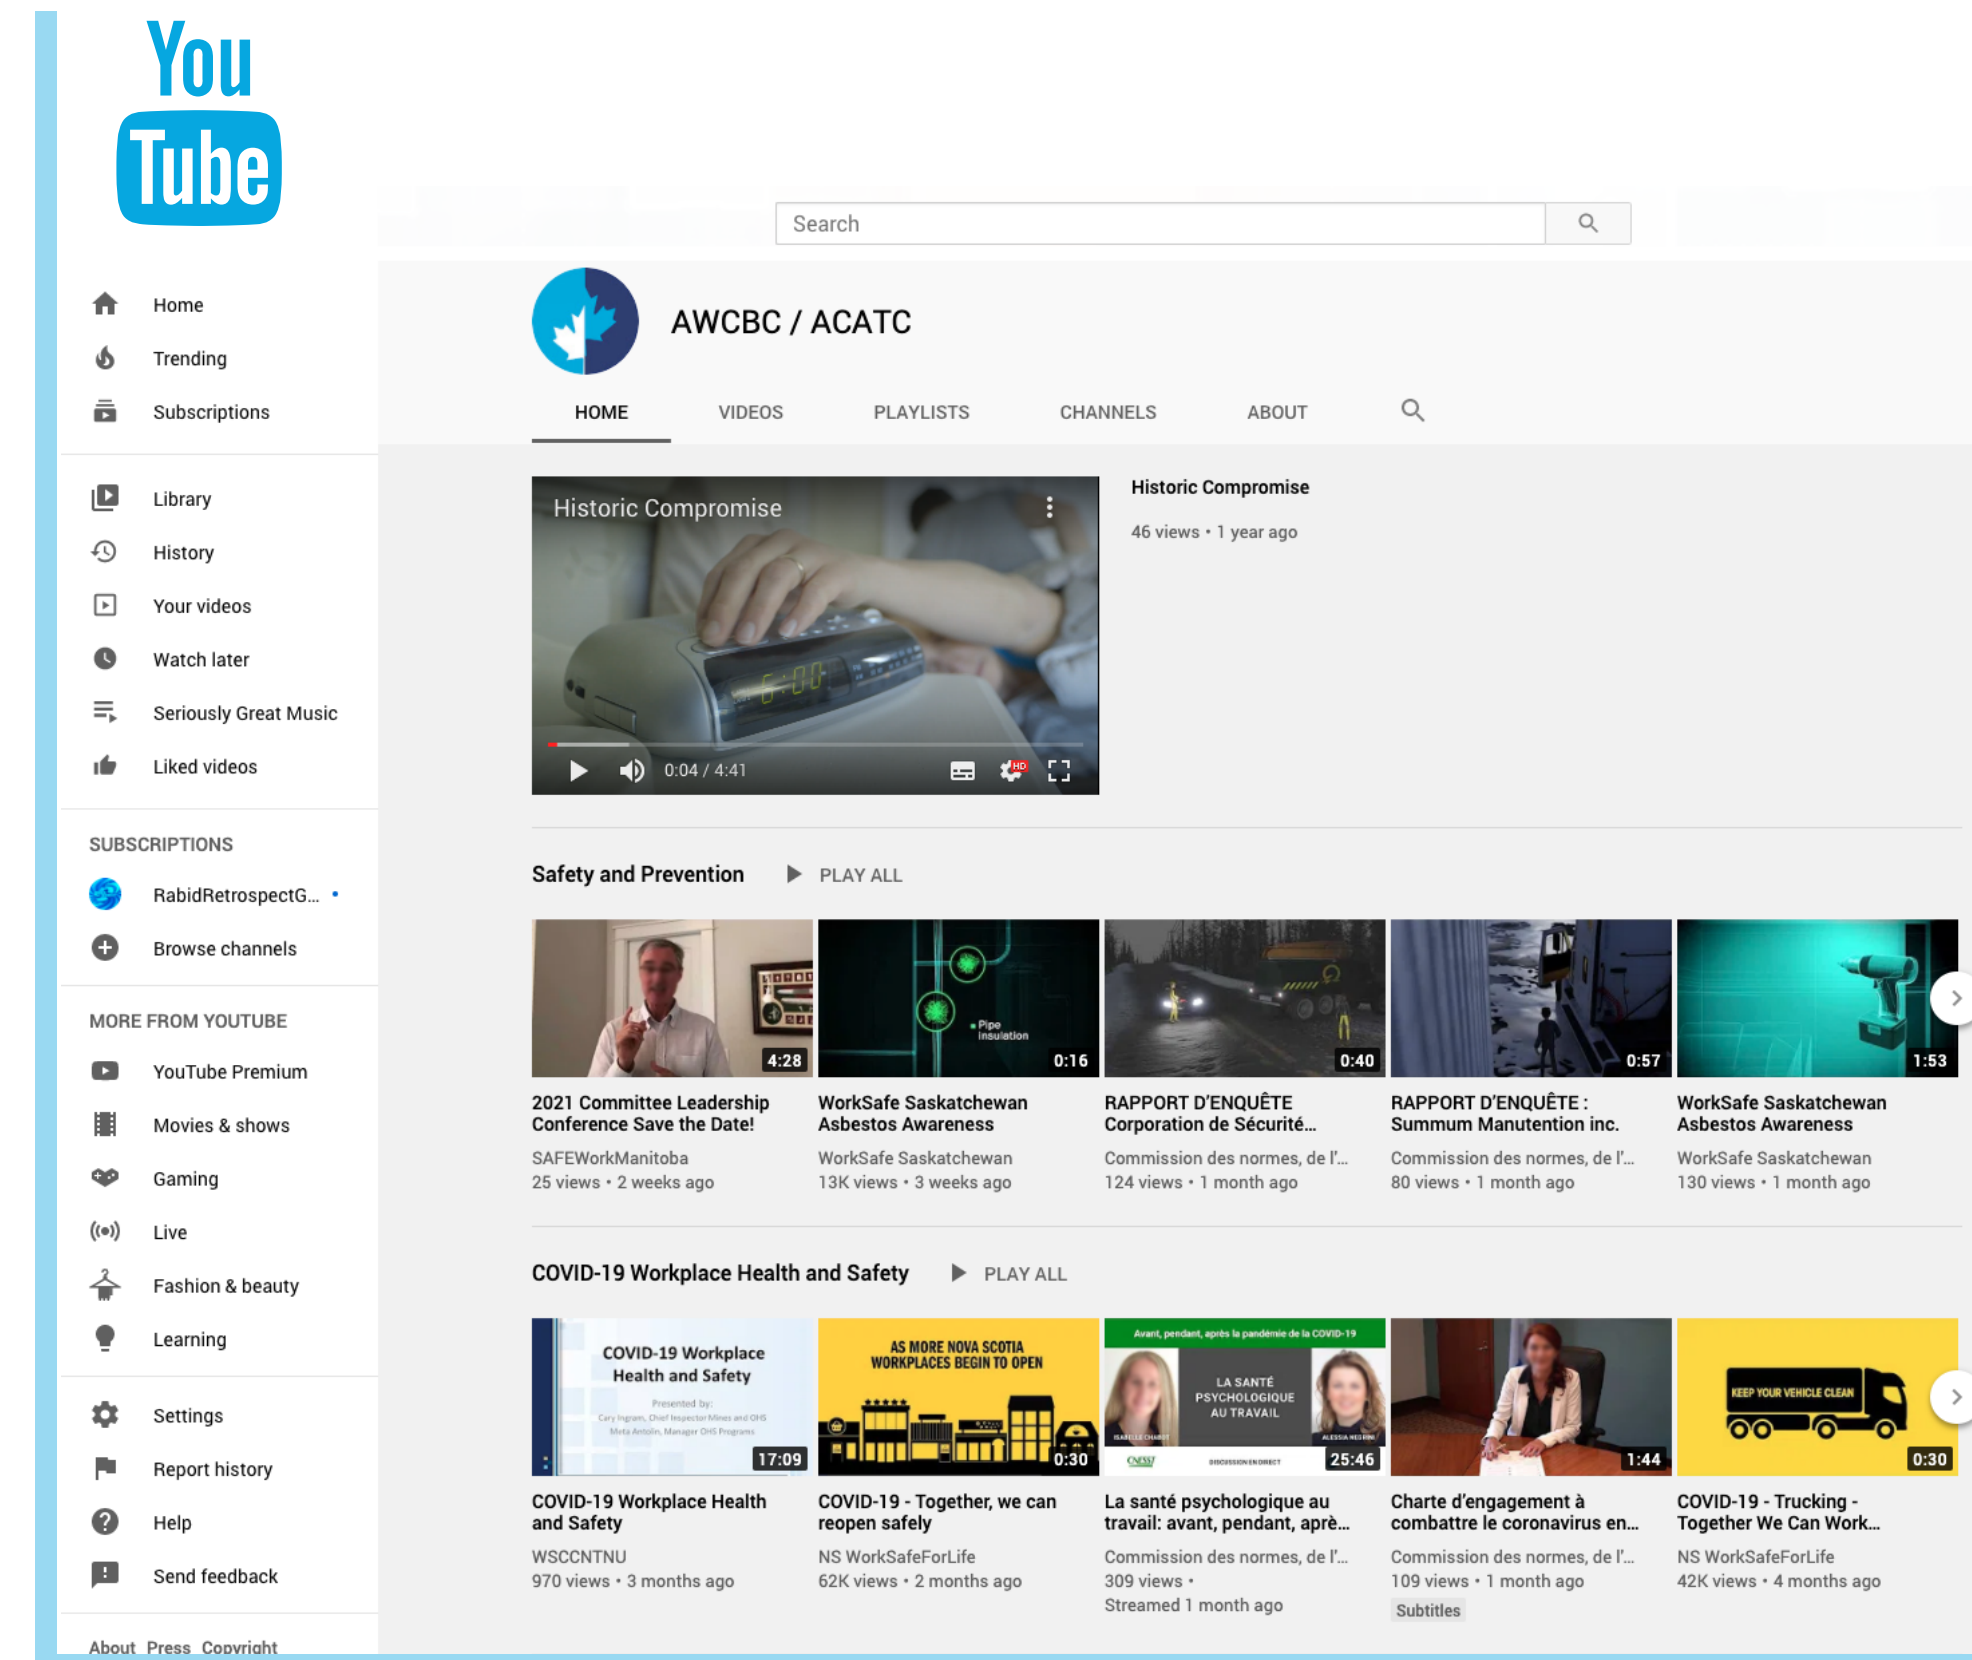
You Tube

Search

Home
Trending
Subscriptions

Library
History
Your videos
Watch later
Seriously Great Music
Liked videos

SUBSCRIPTIONS
RabidRetrospectG...
Browse channels

MORE FROM YOUTUBE
YouTube Premium
Movies & shows
Gaming
Live
Fashion & beauty
Learning

Settings
Report history
Help
Send feedback

About Press Copyright

AWCBC / ACATC

HOME VIDEOS PLAYLISTS CHANNELS ABOUT

Historic Compromise
0:04 / 4:41

Historic Compromise
46 views • 1 year ago

Safety and Prevention PLAY ALL

4:28
2021 Committee Leadership Conference Save the Date!
SAFEWorkManitoba
25 views • 2 weeks ago

Pipe insulation
0:16
WorkSafe Saskatchewan Asbestos Awareness
WorkSafe Saskatchewan
13K views • 3 weeks ago

0:40
RAPPORT D'ENQUÊTE Corporation de Sécurité...
Commission des normes, de l'...
124 views • 1 month ago

0:57
RAPPORT D'ENQUÊTE : Summum Manutention inc.
Commission des normes, de l'...
80 views • 1 month ago

1:53
WorkSafe Saskatchewan Asbestos Awareness
WorkSafe Saskatchewan
130 views • 1 month ago

COVID-19 Workplace Health and Safety PLAY ALL

COVID-19 Workplace Health and Safety
Presented by:
17:09
COVID-19 Workplace Health and Safety
WSCCNTNU
970 views • 3 months ago

AS MORE NOVA SCOTIA WORKPLACES BEGIN TO OPEN
0:30
COVID-19 - Together, we can reopen safely
NS WorkSafeForLife
62K views • 2 months ago

Avant, pendant, après la pandémie de la COVID-19
LA SANTÉ PSYCHOLOGIQUE AU TRAVAIL
25:46
La santé psychologique au travail: avant, pendant, aprè...
Commission des normes, de l'...
309 views •
Streamed 1 month ago

1:44
Charte d'engagement à combattre le coronavirus en...
Commission des normes, de l'...
109 views • 1 month ago
Subtitles

KEEP YOUR VEHICLE CLEAN
0:30
COVID-19 - Trucking - Together We Can Work...
NS WorkSafeForLife
42K views • 4 months ago